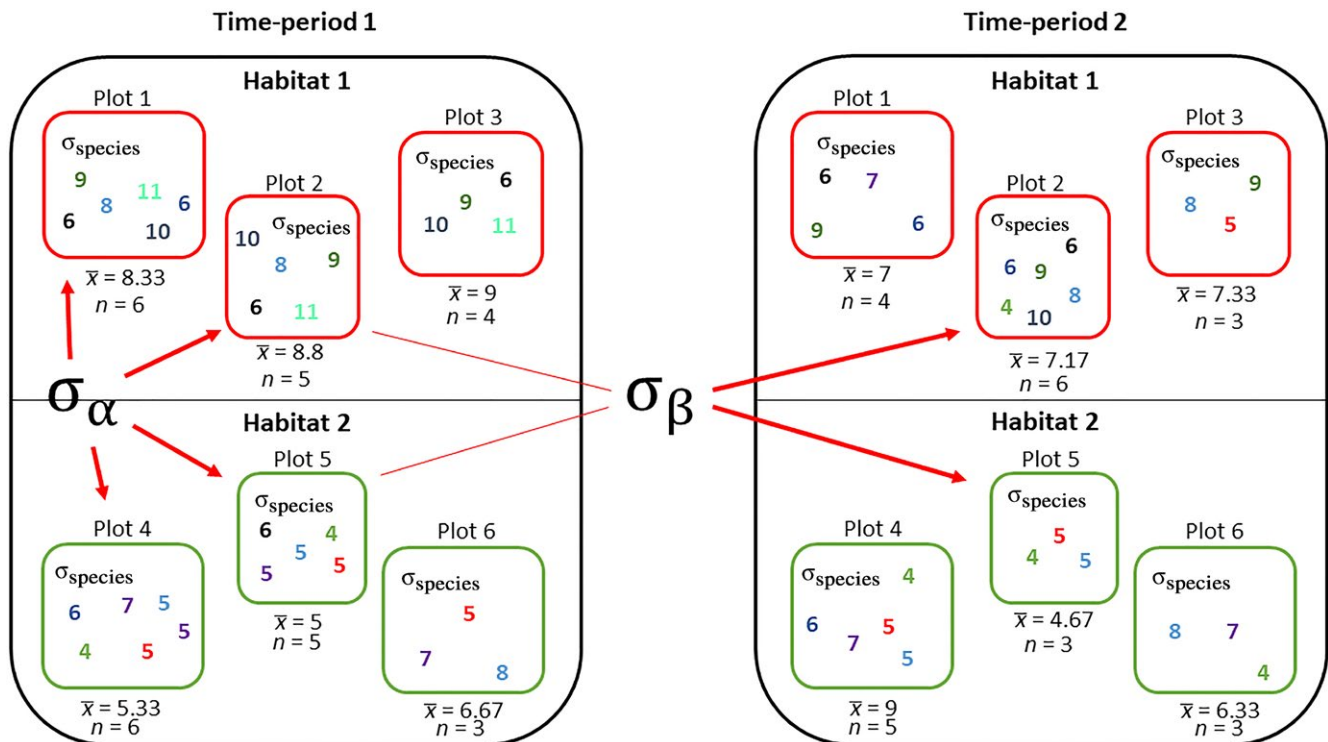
Time-period 1

Habitat 1

Plot 1
$\sigma_{species}$
9 11 8 6 6 10
$\bar{x} = 8.33$
$n = 6$

Plot 2
$\sigma_{species}$
10 8 9 6 11
$\bar{x} = 8.8$
$n = 5$

Plot 3
$\sigma_{species}$
6 9 10 11
$\bar{x} = 9$
$n = 4$

$\sigma_{\alpha}$

Habitat 2

Plot 4
$\sigma_{species}$
6 7 5 5 4 5
$\bar{x} = 5.33$
$n = 6$

Plot 5
$\sigma_{species}$
6 4 5 5 5
$\bar{x} = 5$
$n = 5$

Plot 6
$\sigma_{species}$
5 7 8
$\bar{x} = 6.67$
$n = 3$

$\sigma_{\beta}$

Time-period 2

Habitat 1

Plot 1
$\sigma_{species}$
6 7 9 6
$\bar{x} = 7$
$n = 4$

Plot 2
$\sigma_{species}$
6 6 9 4 8 10
$\bar{x} = 7.17$
$n = 6$

Plot 3
$\sigma_{species}$
9 8 5
$\bar{x} = 7.33$
$n = 3$

Habitat 2

Plot 4
$\sigma_{species}$ 4
6 5 7 5
$\bar{x} = 9$
$n = 5$

Plot 5
$\sigma_{species}$
5 4 5
$\bar{x} = 4.67$
$n = 3$

Plot 6
$\sigma_{species}$
8 7 4
$\bar{x} = 6.33$
$n = 3$